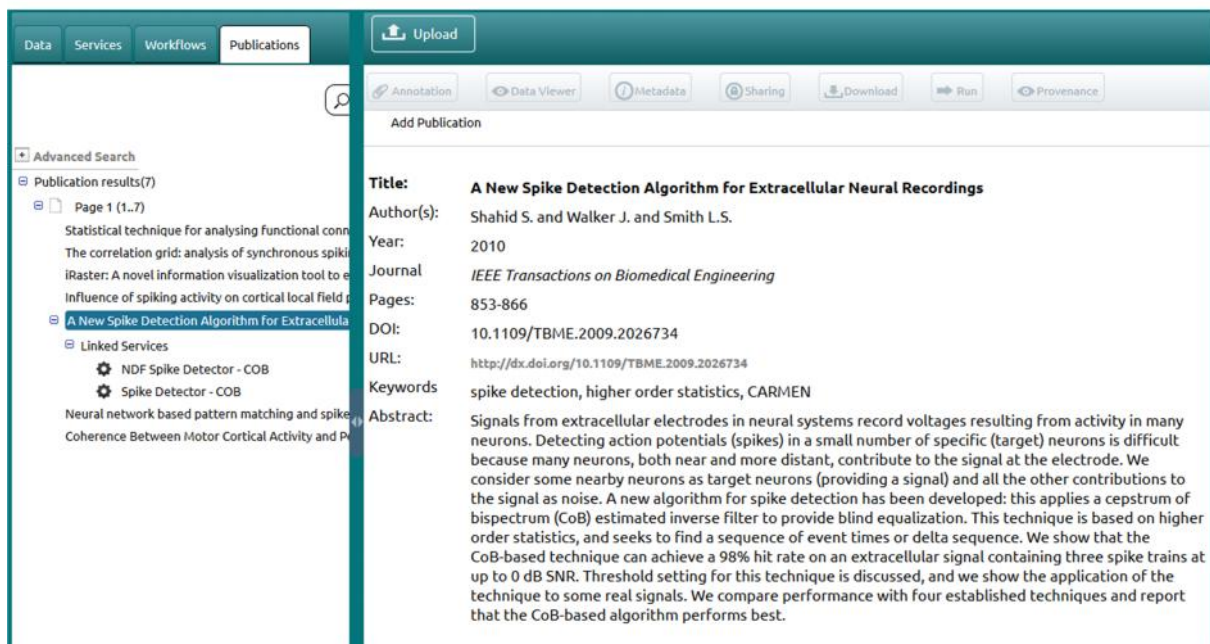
Data Services Workflows Publications

Advanced Search
Publication results(7)
Page 1 (1..7)
Statistical technique for analysing functional conn
The correlation grid: analysis of synchronous spiki
iRaster: A novel information visualization tool to e
Influence of spiking activity on cortical local field p
A New Spike Detection Algorithm for Extracellula
Linked Services
NDF Spike Detector - COB
Spike Detector - COB
Neural network based pattern matching and spike
Coherence Between Motor Cortical Activity and Pe

Upload

Annotation Data Viewer Metadata Sharing Download Run Provenance

Add Publication

Title: A New Spike Detection Algorithm for Extracellular Neural Recordings
Author(s): Shahid S. and Walker J. and Smith L.S.
Year: 2010
Journal IEEE Transactions on Biomedical Engineering
Pages: 853-866
DOI: 10.1109/TBME.2009.2026734
URL: http://dx.doi.org/10.1109/TBME.2009.2026734
Keywords spike detection, higher order statistics, CARMEN
Abstract: Signals from extracellular electrodes in neural systems record voltages resulting from activity in many neurons. Detecting action potentials (spikes) in a small number of specific (target) neurons is difficult because many neurons, both near and more distant, contribute to the signal at the electrode. We consider some nearby neurons as target neurons (providing a signal) and all the other contributions to the signal as noise. A new algorithm for spike detection has been developed: this applies a cepstrum of bispectrum (CoB) estimated inverse filter to provide blind equalization. This technique is based on higher order statistics, and seeks to find a sequence of event times or delta sequence. We show that the CoB-based technique can achieve a 98% hit rate on an extracellular signal containing three spike trains at up to 0 dB SNR. Threshold setting for this technique is discussed, and we show the application of the technique to some real signals. We compare performance with four established techniques and report that the CoB-based algorithm performs best.